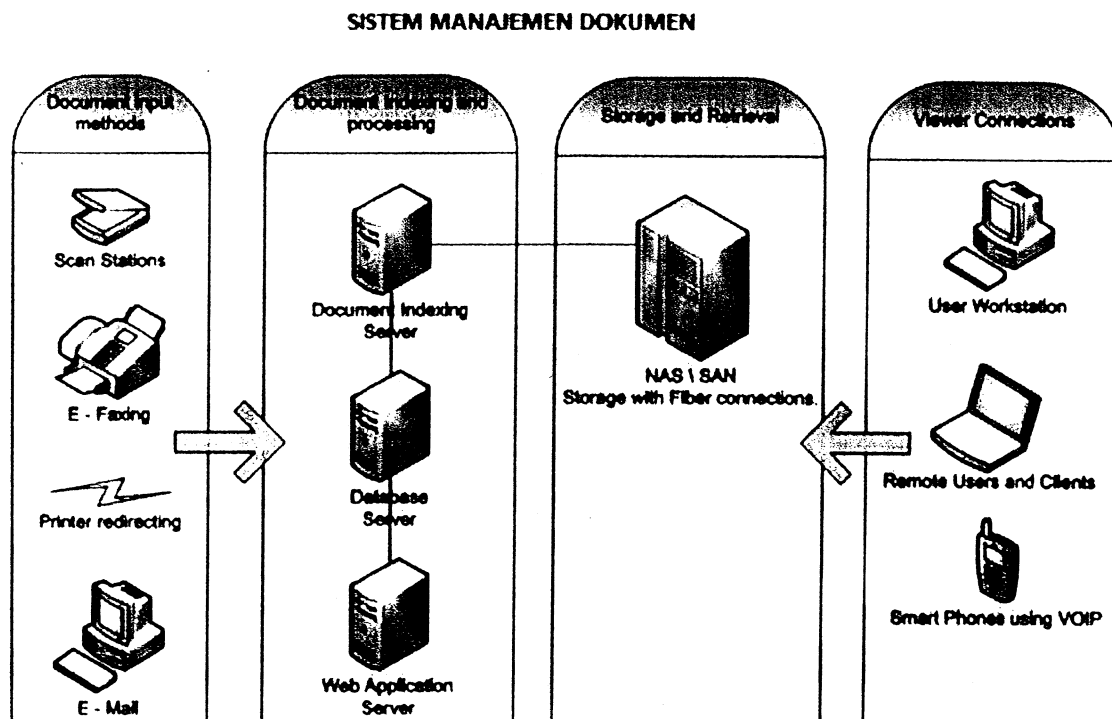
SISTEM MANAJEMEN DOKUMEN

Document input methods

Scan Stations

E - Faxing

Printer redirecting

E - Mail

Document indexing and processing

Document Indexing Server

Database Server

Web Application Server

Storage and Retrieval

NAS \ SAN
Storage with Fiber connections.

Viewer Connections

User Workstation

Remote Users and Clients

Smart Phones using VOIP